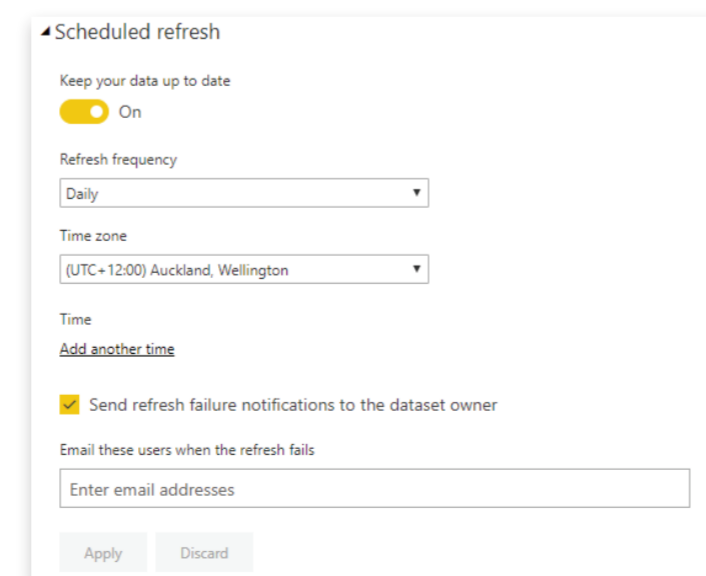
◢ Scheduled refresh

Keep your data up to date

On

Refresh frequency

Daily ▼

Time zone

(UTC+12:00) Auckland, Wellington ▼

Time

Add another time

Send refresh failure notifications to the dataset owner

Email these users when the refresh fails

Enter email addresses

Apply Discard